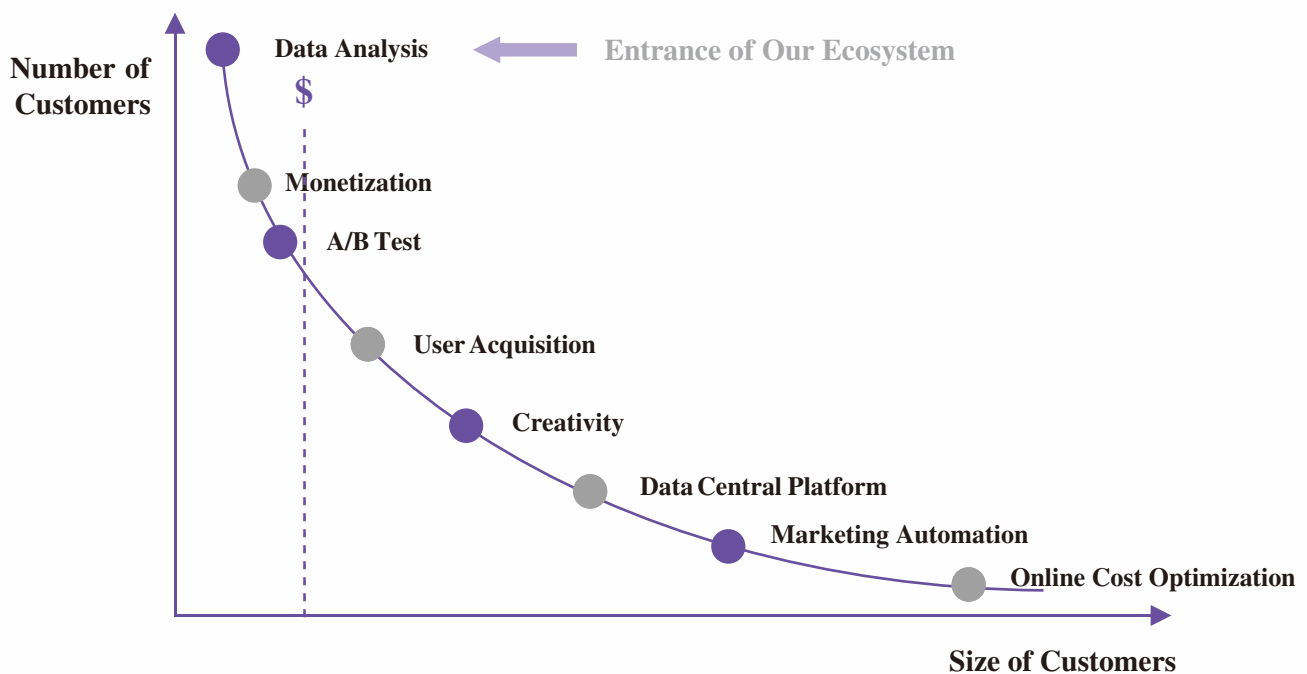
Number of Customers

Data Analysis

Entrance of Our Ecosystem

$

Monetization

A/B Test

User Acquisition

Creativity

Data Central Platform

Marketing Automation

Online Cost Optimization

Size of Customers